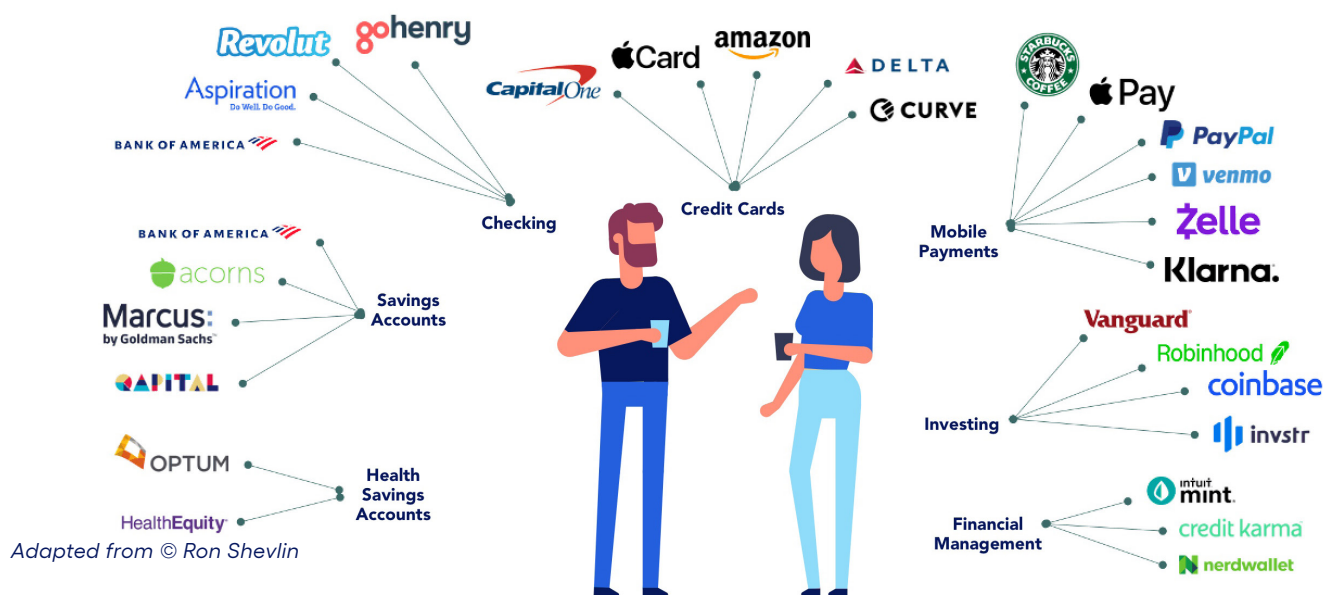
Revolut
gohenry
Aspiration
Do Well. Do Good.
BANK OF AMERICA
Checking

Card
amazon
CapitalOne
DELTA
CURVE
Credit Cards

STARBUCKS COFFEE
Pay
PayPal
venmo
Zelle
Klarna.
Mobile Payments

BANK OF AMERICA
acorns
Marcus:
by Goldman Sachs
QAPITAL
Savings Accounts

Vanguard
Robinhood
coinbase
invstr
Investing

OPTUM
HealthEquity
Health Savings Accounts

intuit mint.
credit karma
nerdwallet
Financial Management

Adapted from © Ron Shevlin